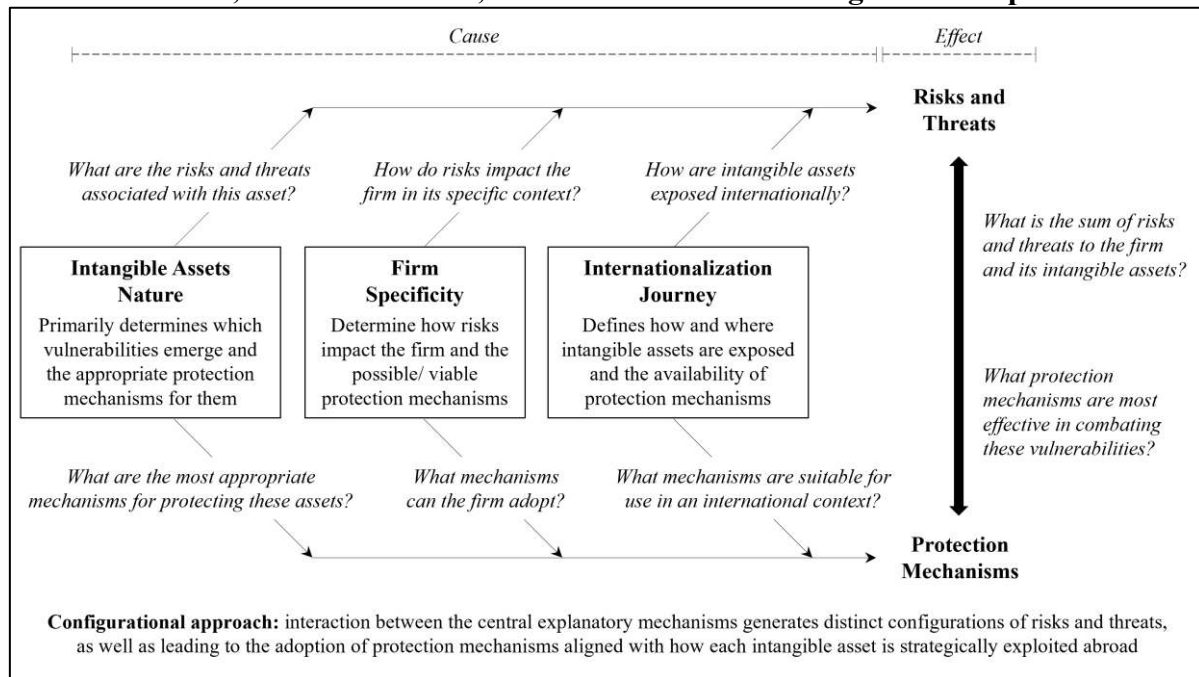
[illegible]

Cause

Effect

Risks and Threats

What are the risks and threats associated with this asset?

How do risks impact the firm in its specific context?

How are intangible assets exposed internationally?

What is the sum of risks and threats to the firm and its intangible assets?

Intangible Assets Nature

Primarily determines which vulnerabilities emerge and the appropriate protection mechanisms for them

Firm Specificity

Determine how risks impact the firm and the possible/ viable protection mechanisms

Internationalization Journey

Defines how and where intangible assets are exposed and the availability of protection mechanisms

What protection mechanisms are most effective in combating these vulnerabilities?

What are the most appropriate mechanisms for protecting these assets?

What mechanisms can the firm adopt?

What mechanisms are suitable for use in an international context?

Protection Mechanisms

**Configurational approach:** interaction between the central explanatory mechanisms generates distinct configurations of risks and threats, as well as leading to the adoption of protection mechanisms aligned with how each intangible asset is strategically exploited abroad